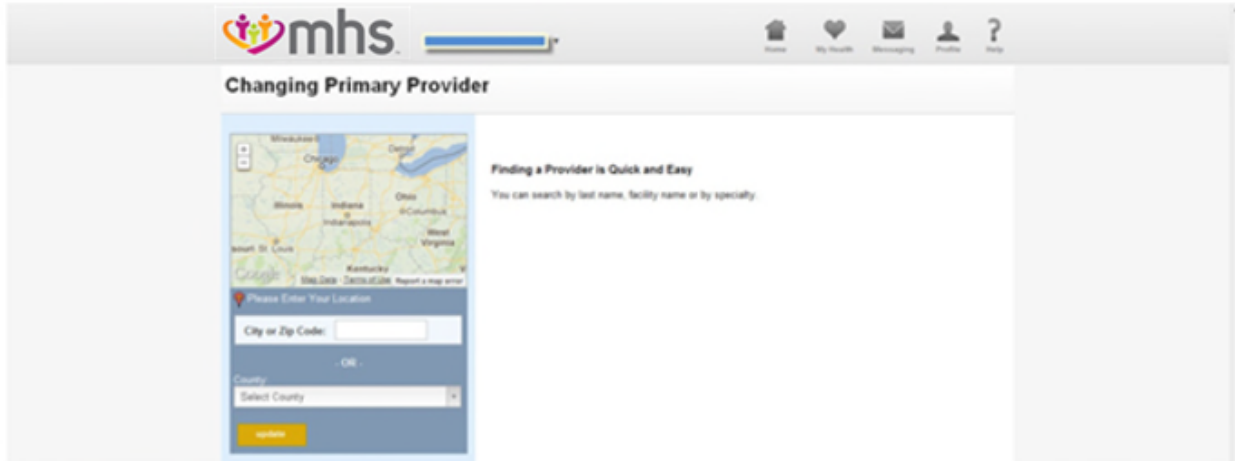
mhs

Home My Health Messaging Profile Help

Changing Primary Provider

Milwaukee Chicago Detroit Illinois Indiana Ohio Indianapolis Columbus West Virginia St. Louis Kentucky Google Map Data Terms of Use Report a map error

Please Enter Your Location

City or Zip Code:

- OR -

County

Select County

update

Finding a Provider is Quick and Easy

You can search by last name, facility name or by specialty.